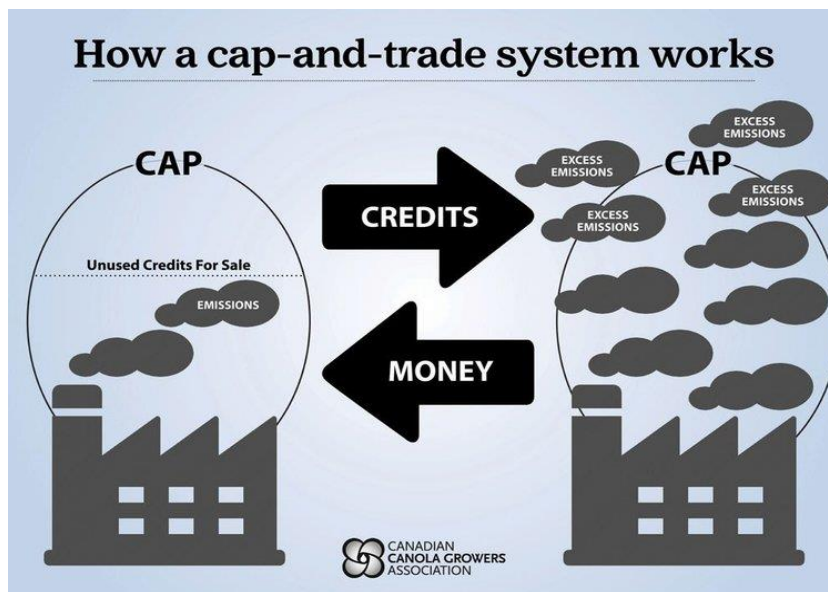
How a cap-and-trade system works

CAP

Unused Credits For Sale

EMISSIONS

CREDITS

MONEY

EXCESS EMISSIONS

EXCESS EMISSIONS

CAP

EXCESS EMISSIONS

EXCESS EMISSIONS

CANADIAN CANOLA GROWERS ASSOCIATION